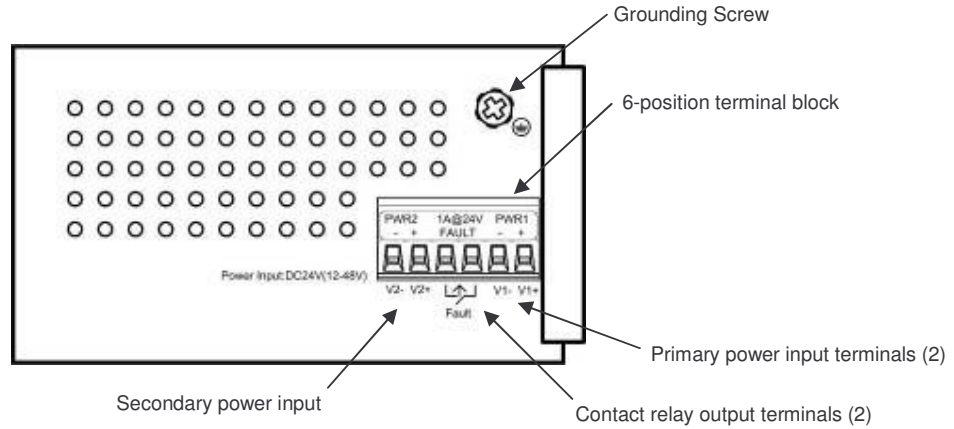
Grounding Screw

6-position terminal block

PWR2
- +
1A@24V
FAULT
PWR1
- +

Power Input:DC24V(12-48V)

V2- V2+
Fault
V1- V1+

Primary power input terminals (2)

Secondary power input

Contact relay output terminals (2)